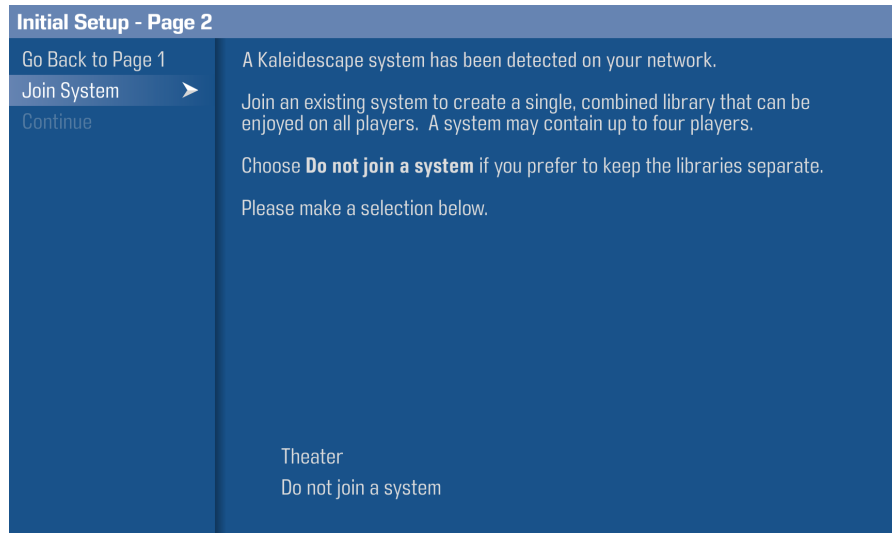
Initial Setup - Page 2

Go Back to Page 1
Join System
Continue

A Kaleidescape system has been detected on your network.

Join an existing system to create a single, combined library that can be enjoyed on all players. A system may contain up to four players.

Choose **Do not join a system** if you prefer to keep the libraries separate.

Please make a selection below.

Theater
Do not join a system